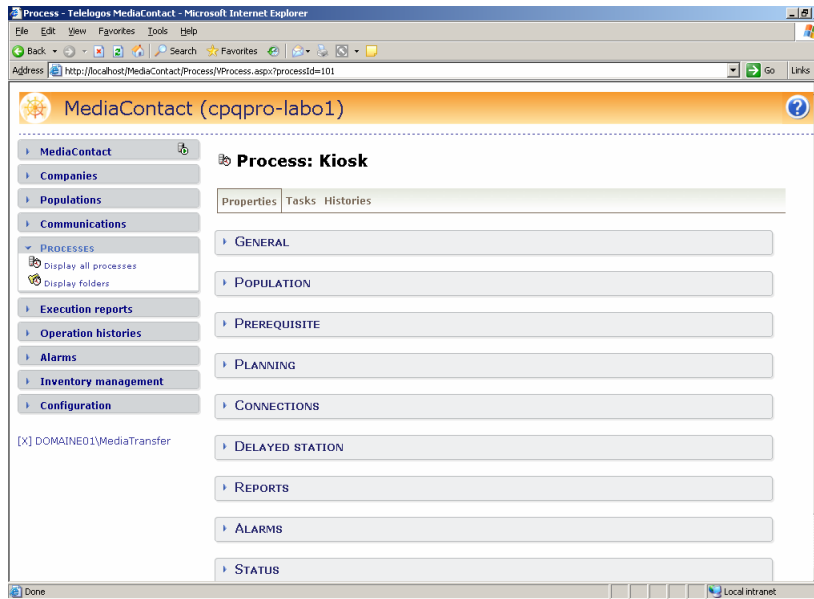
Process - Telelogos MediaContact - Microsoft Internet Explorer

File Edit View Favorites Tools Help

Back Search Favorites

Address http://localhost/MediaContact/Process/VProcess.aspx?processId=101 Go Links

MediaContact (cpqpro-labo1)

MediaContact

Companies

Populations

Communications

Processes

Display all processes

Display folders

Execution reports

Operation histories

Alarms

Inventory management

Configuration

[X] DOMAINE01\MediaTransfer

Process: Kiosk

Properties Tasks Histories

General

Population

Prerequisite

Planning

Connections

Delayed station

Reports

Alarms

Status

Done Local intranet